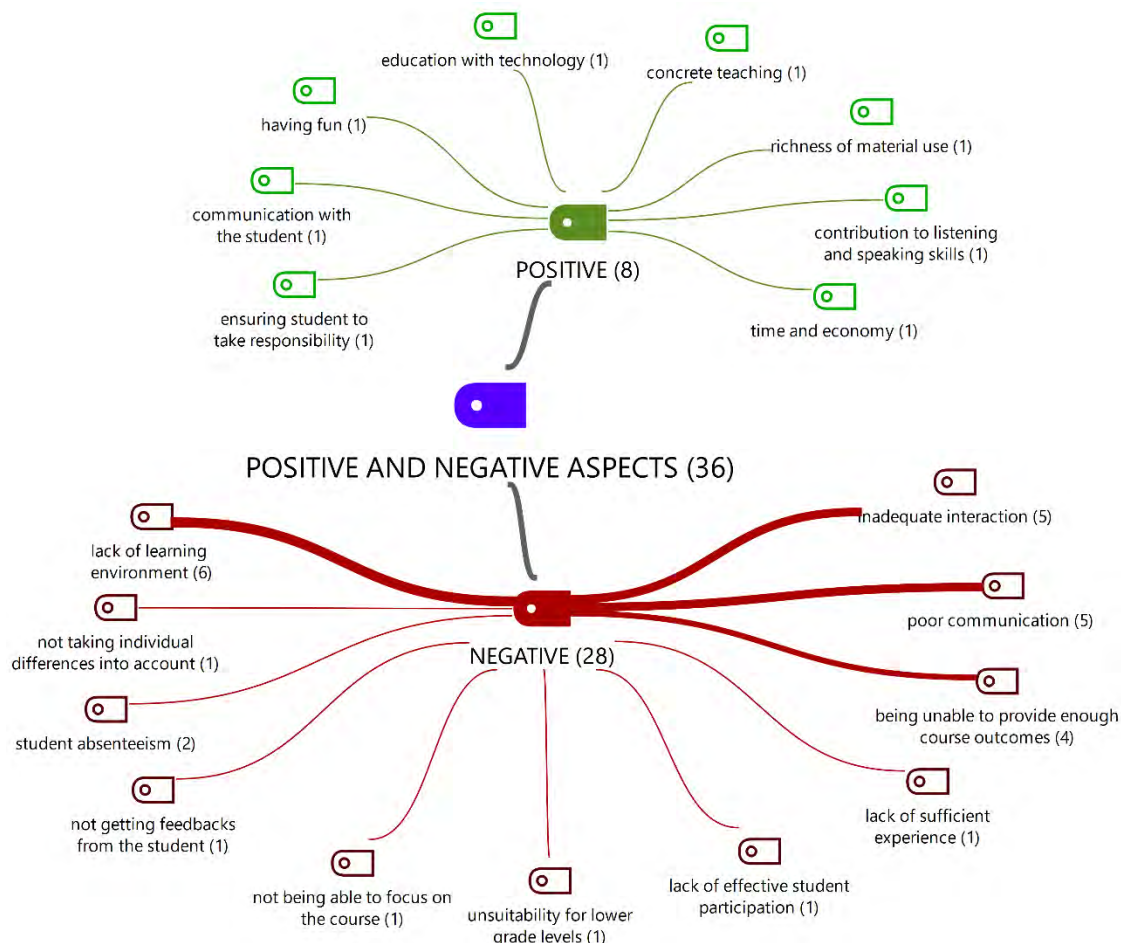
education with technology (1)

concrete teaching (1)

having fun (1)

richness of material use (1)

communication with the student (1)

contribution to listening and speaking skills (1)

POSITIVE (8)

ensuring student to take responsibility (1)

time and economy (1)

POSITIVE AND NEGATIVE ASPECTS (36)

lack of learning environment (6)

inadequate interaction (5)

not taking individual differences into account (1)

poor communication (5)

NEGATIVE (28)

student absenteeism (2)

being unable to provide enough course outcomes (4)

not getting feedbacks from the student (1)

lack of sufficient experience (1)

not being able to focus on the course (1)

unsuitability for lower grade levels (1)

lack of effective student participation (1)